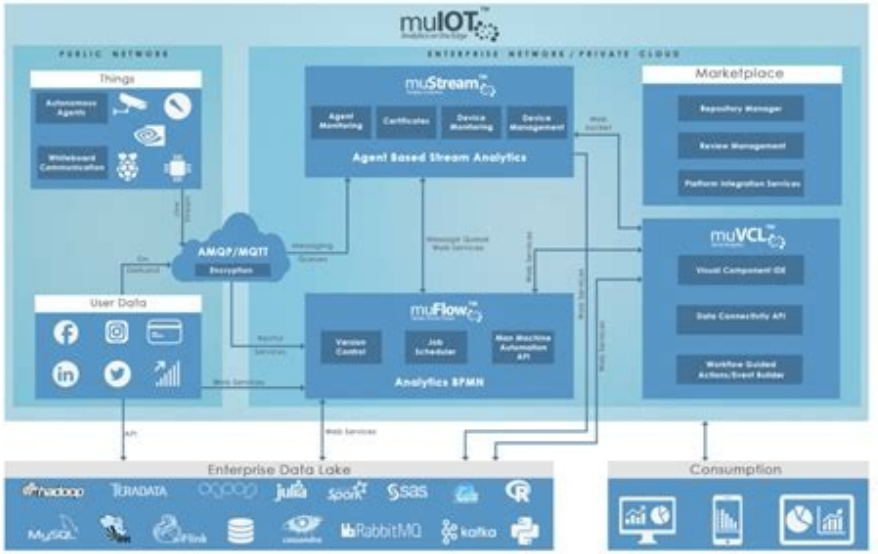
muIOT
Analytics at the Edge

PUBLIC NETWORK

Things

Autonomous Agents

Whiteboard Communication

User Data

ENTERPRISE NETWORK / PRIVATE CLOUD

muStream

Agent Monitoring

Certificates

Device Monitoring

Device Management

Agent Based Stream Analytics

Marketplace

Repository Manager

Review Management

Platform Integration Services

AMQP/MQTT

Encryption

Live Stream

On Demand

Messaging Queues

Message Queue Web Services

Web Socket

Web Services

muVCL

Visual Component IDE

Data Connectivity API

Workflow Guided Actions/Event Builder

muFlow

Version Control

Job Scheduler

Man Machine Automation API

Analytics BPMN

Restful Services

Web Services

API

Web Services

Enterprise Data Lake

hadoop TERADATA julia Spark sas R

MySQL Flink cassandra RabbitMQ kafka

Consumption